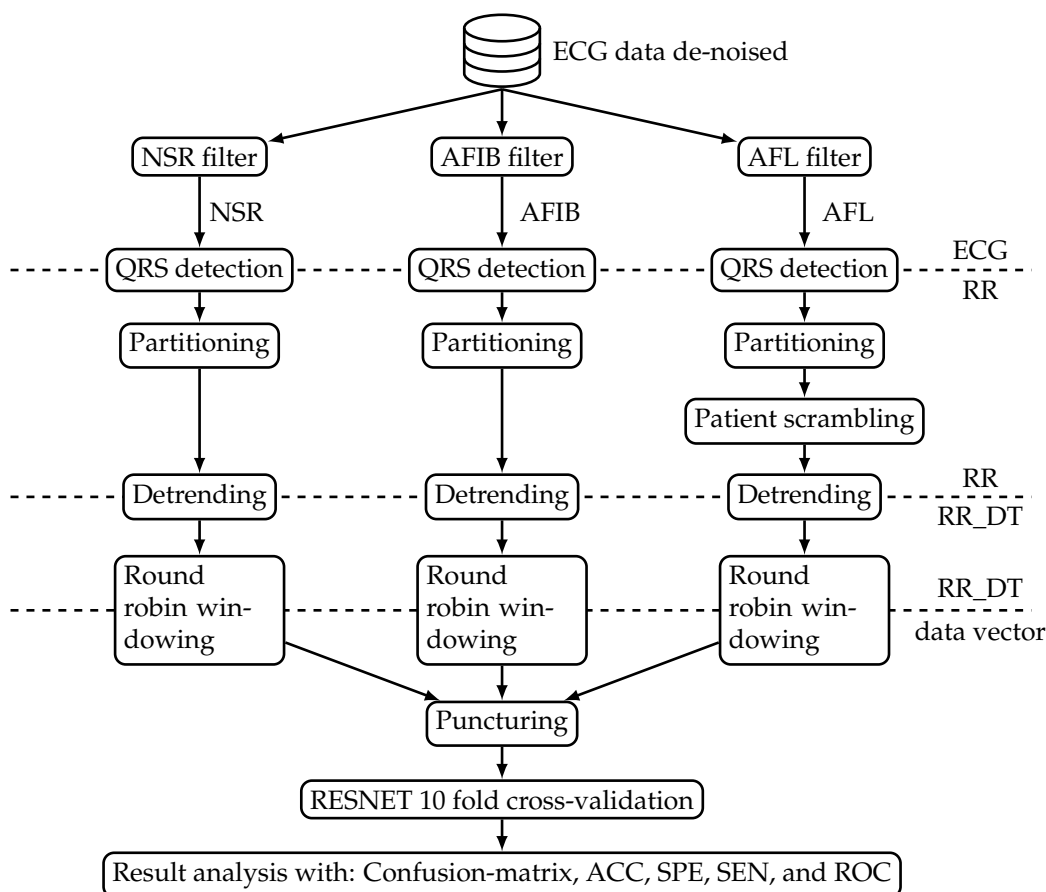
ECG data de-noised

NSR filter

AFIB filter

AFL filter

NSR

AFIB

AFL

ECG

QRS detection

QRS detection

QRS detection

RR

Partitioning

Partitioning

Partitioning

Patient scrambling

RR

Detrending

Detrending

Detrending

RR_DT

Round robin windowing

Round robin windowing

Round robin windowing

RR_DT

data vector

Puncturing

RESNET 10 fold cross-validation

Result analysis with: Confusion-matrix, ACC, SPE, SEN, and ROC